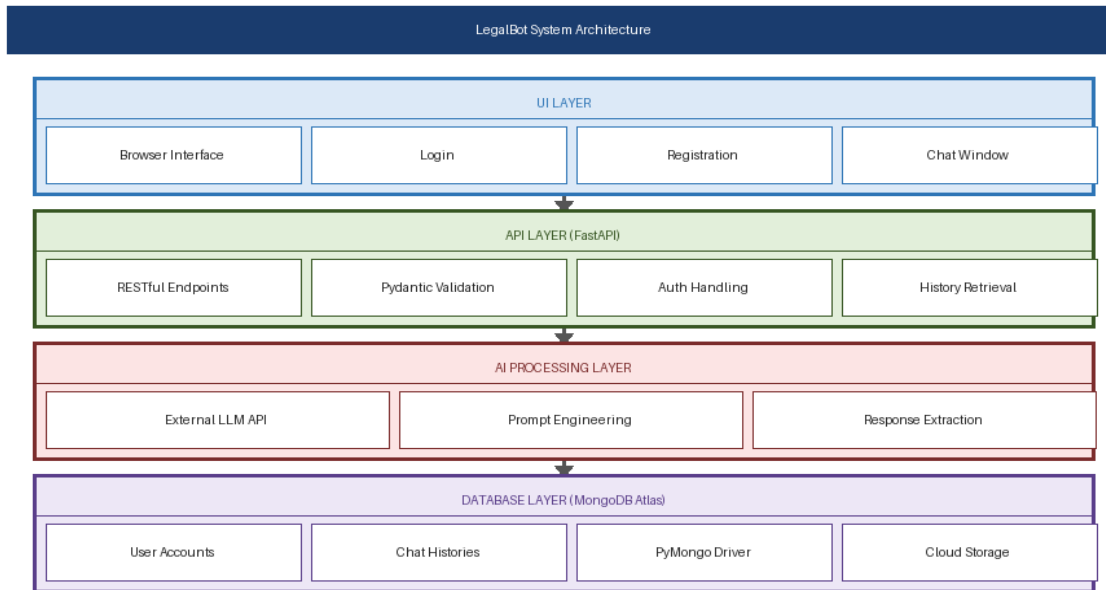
LegalBot System Architecture

UI LAYER

Browser Interface

Login

Registration

Chat Window

API LAYER (FastAPI)

RESTful Endpoints

Pydantic Validation

Auth Handling

History Retrieval

AI PROCESSING LAYER

External LLM API

Prompt Engineering

Response Extraction

DATABASE LAYER (MongoDB Atlas)

User Accounts

Chat Histories

PyMongo Driver

Cloud Storage